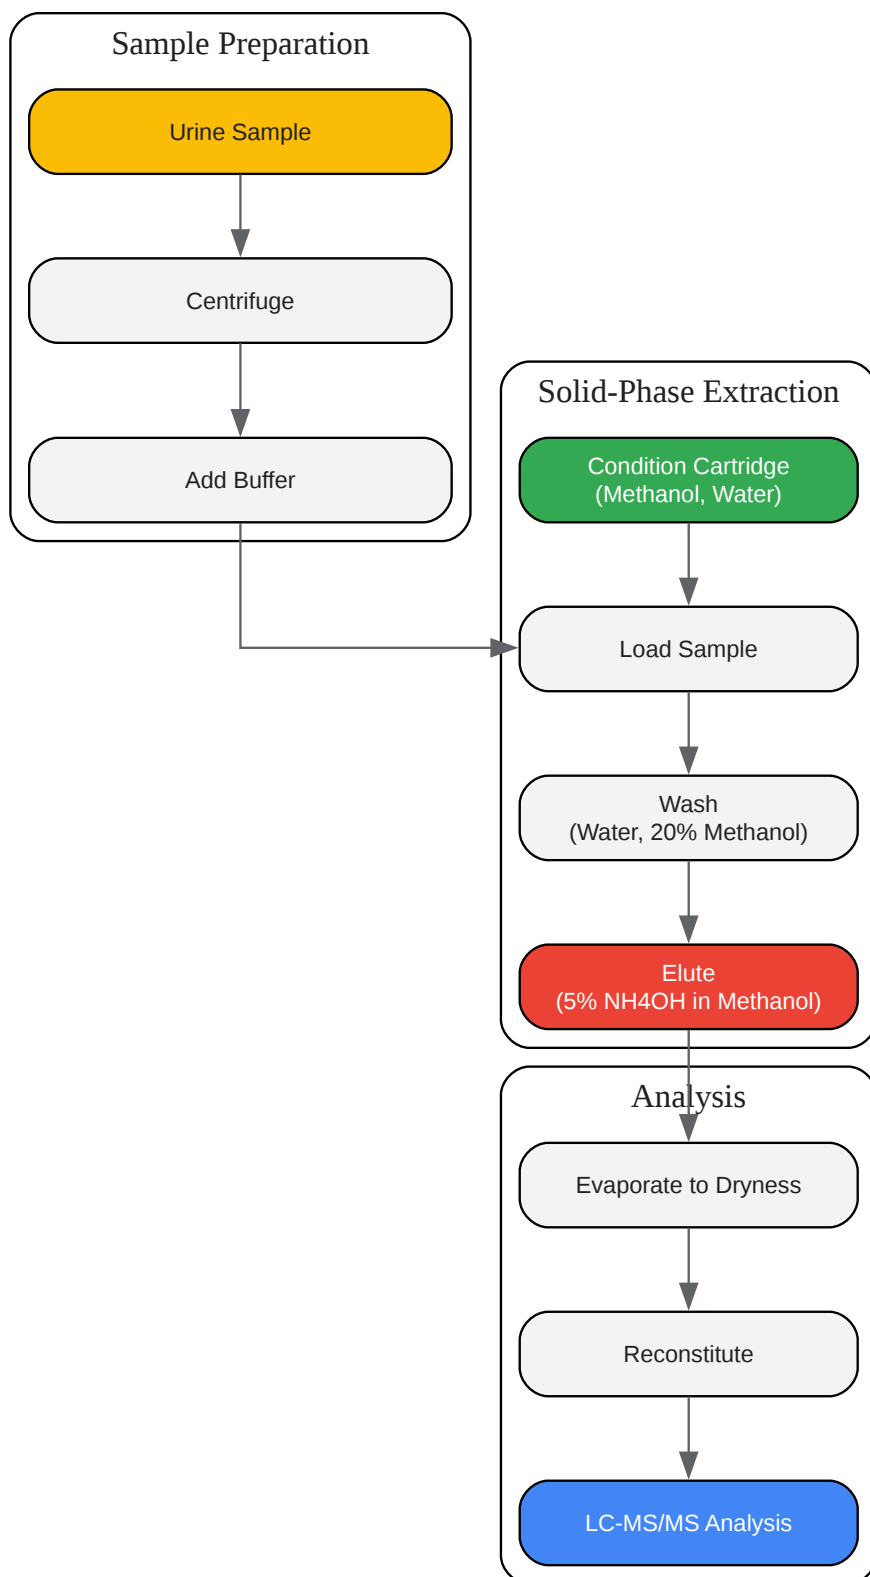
Sample Preparation

Urine Sample

Centrifuge

Add Buffer

Solid-Phase Extraction

Condition Cartridge
(Methanol, Water)

Load Sample

Wash
(Water, 20% Methanol)

Elute
(5% NH4OH in Methanol)

Analysis

Evaporate to Dryness

Reconstitute

LC-MS/MS Analysis